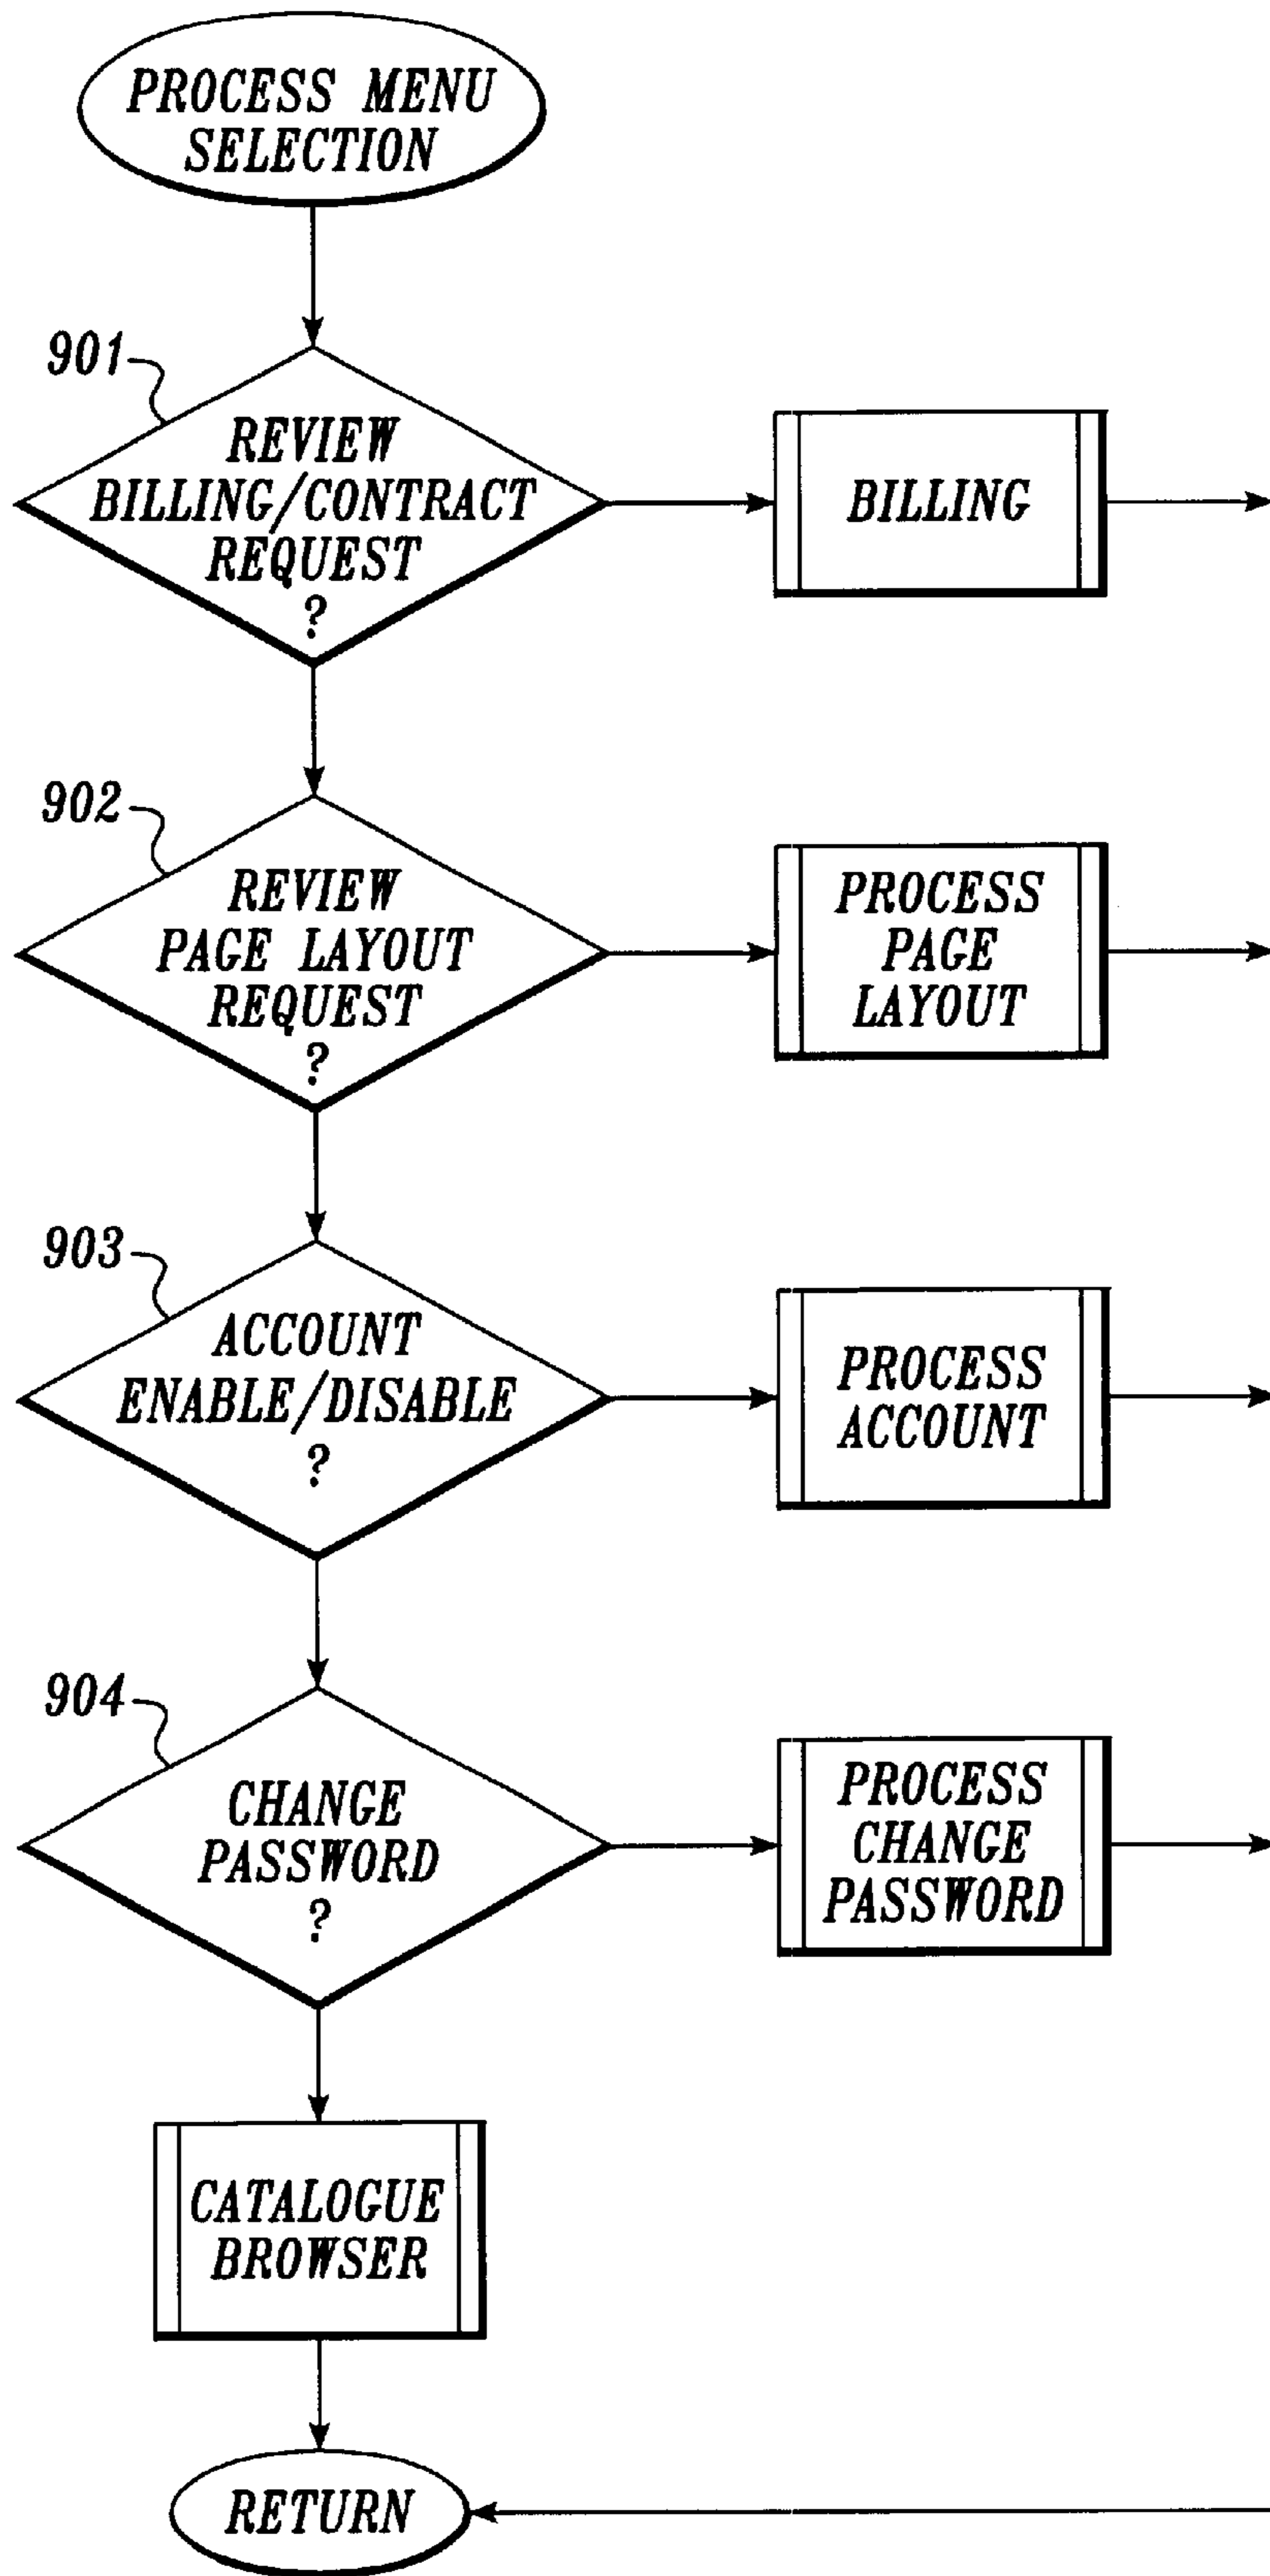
PROCESS MENU SELECTION

901
REVIEW BILLING/CONTRACT REQUEST ?

BILLING

902
REVIEW PAGE LAYOUT REQUEST ?

PROCESS PAGE LAYOUT

903
ACCOUNT ENABLE/DISABLE ?

PROCESS ACCOUNT

904
CHANGE PASSWORD ?

PROCESS CHANGE PASSWORD

CATALOGUE BROWSER

RETURN